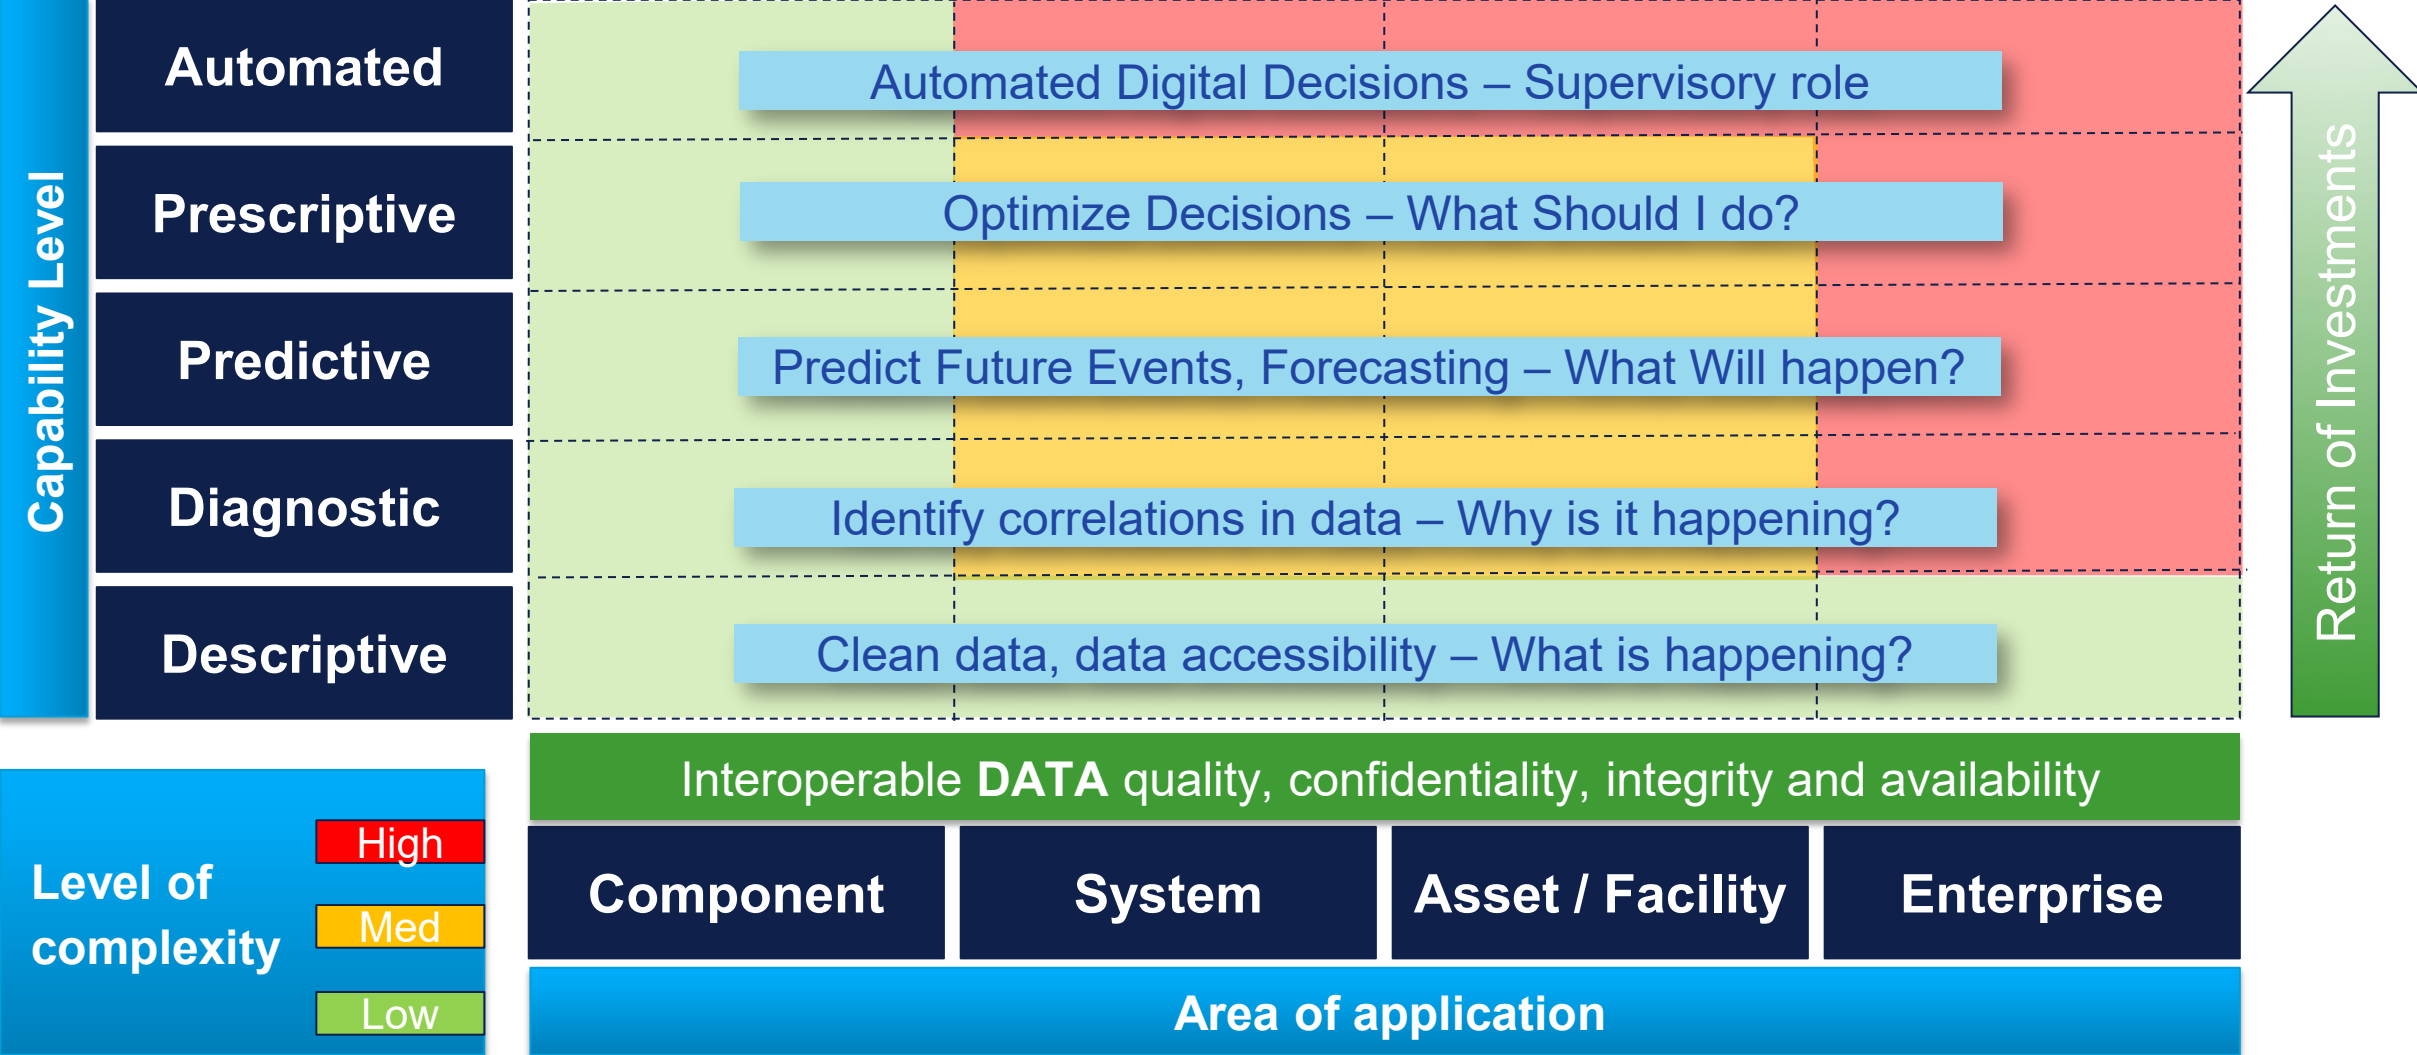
Capability Level

Automated

Prescriptive

Predictive

Diagnostic

Descriptive

Automated Digital Decisions – Supervisory role

Optimize Decisions – What Should I do?

Predict Future Events, Forecasting – What Will happen?

Identify correlations in data – Why is it happening?

Clean data, data accessibility – What is happening?

Return of Investments

Interoperable **DATA** quality, confidentiality, integrity and availability

Level of complexity

High

Med

Low

Component

System

Asset / Facility

Enterprise

Area of application